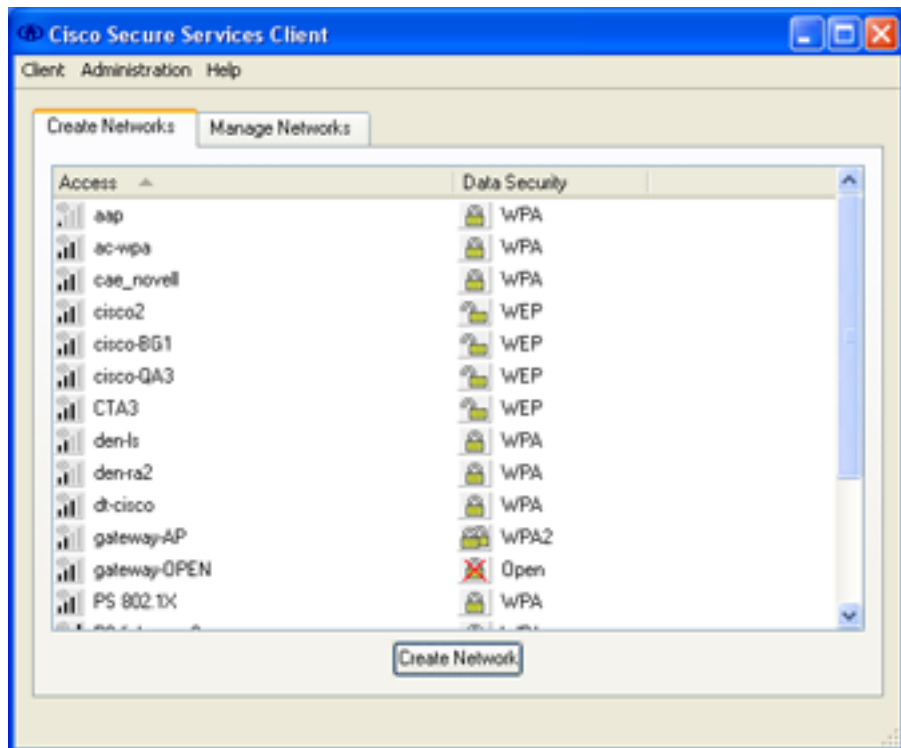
Cisco Secure Services Client

Client Administration Help

Create Networks | Manage Networks

| Access | Data Security |
|---|---|
| aap | WPA |
| ac-wpa | WPA |
| cae_novell | WPA |
| cisco2 | WEP |
| cisco-BG1 | WEP |
| cisco-QA3 | WEP |
| CTA3 | WEP |
| den-ls | WPA |
| den-ra2 | WPA |
| dt-cisco | WPA |
| gateway-AP | WPA2 |
| gateway-OPEN | Open |
| PS 802.1X | WPA |
| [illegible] | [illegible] |

Create Network